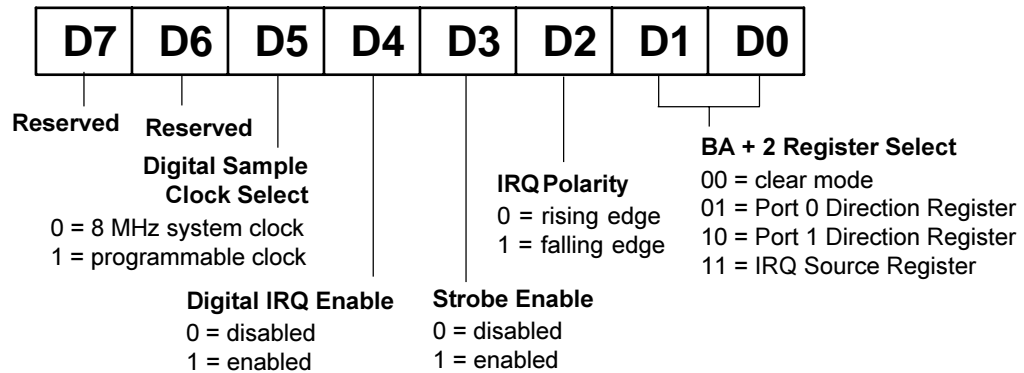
| D7 | D6 | D5 | D4 | D3 | D2 | D1 | D0 |
|---|---|---|---|---|---|---|---|

Reserved

Reserved

Digital Sample Clock Select
0 = 8 MHz system clock
1 = programmable clock

Digital IRQ Enable
0 = disabled
1 = enabled

Strobe Enable
0 = disabled
1 = enabled

IRQ Polarity
0 = rising edge
1 = falling edge

BA + 2 Register Select
00 = clear mode
01 = Port 0 Direction Register
10 = Port 1 Direction Register
11 = IRQ Source Register